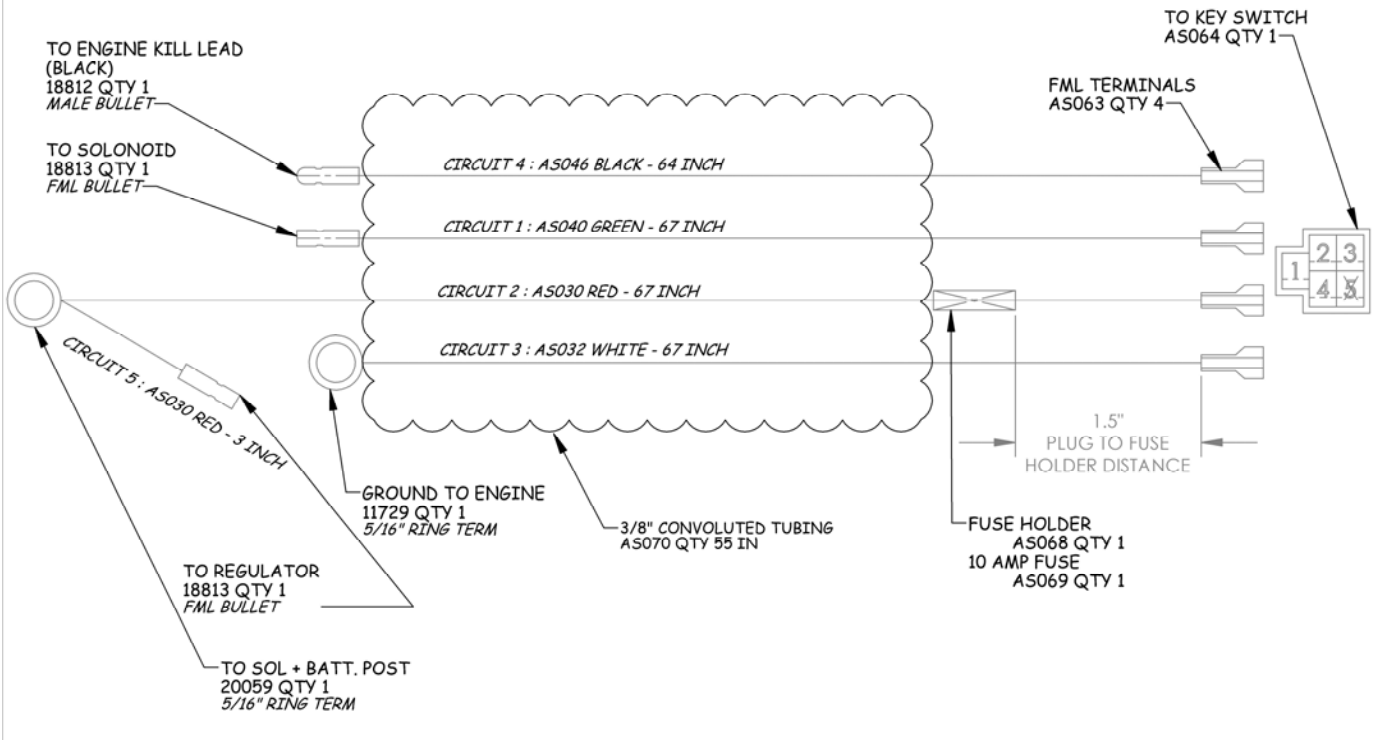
TO ENGINE KILL LEAD (BLACK)
18812 QTY 1
MALE BULLET

TO SOLONOID
18813 QTY 1
FML BULLET

TO KEY SWITCH
AS064 QTY 1

FML TERMINALS
AS063 QTY 4

CIRCUIT 4 : AS046 BLACK - 64 INCH

CIRCUIT 1 : AS040 GREEN - 67 INCH

CIRCUIT 2 : AS030 RED - 67 INCH

CIRCUIT 3 : AS032 WHITE - 67 INCH

1 2 3 4 5

CIRCUIT 5 : AS030 RED - 3 INCH

1.5"
PLUG TO FUSE
HOLDER DISTANCE

GROUND TO ENGINE
11729 QTY 1
5/16" RING TERM

3/8" CONVOLUTED TUBING
AS070 QTY 55 IN

FUSE HOLDER
AS068 QTY 1
10 AMP FUSE
AS069 QTY 1

TO REGULATOR
18813 QTY 1
FML BULLET

TO SOL + BATT. POST
20059 QTY 1
5/16" RING TERM